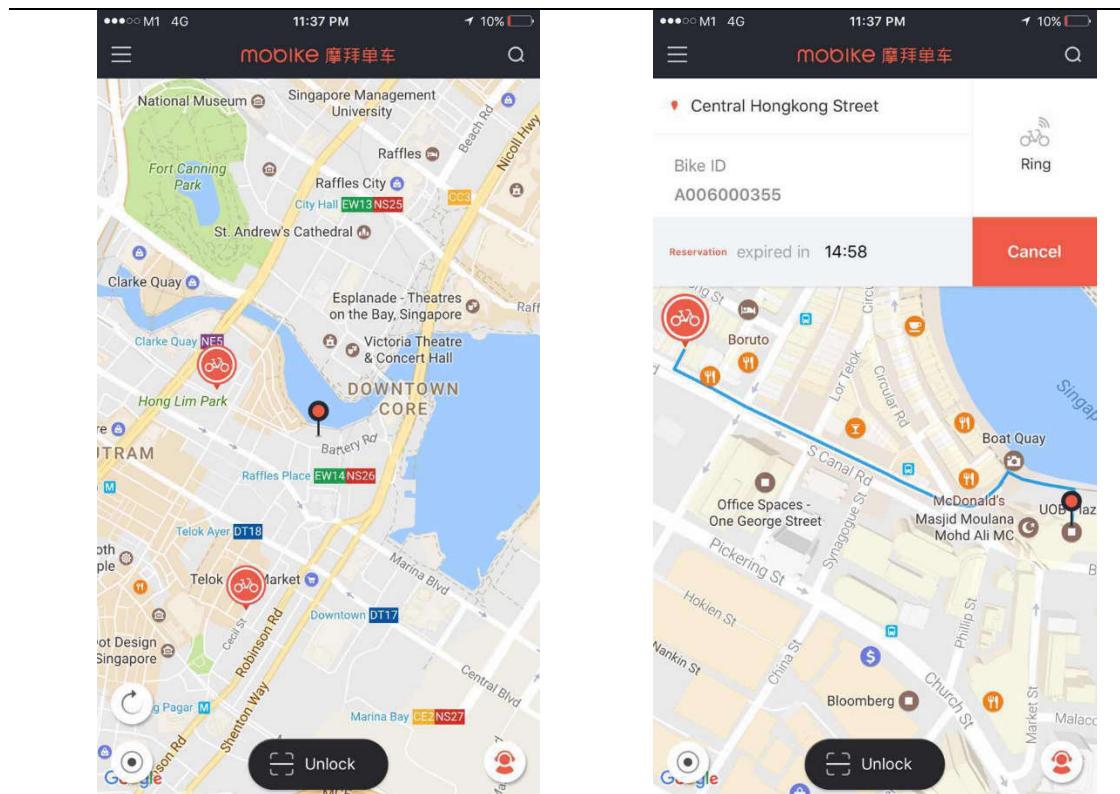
●●●○○ M1 4G 11:37 PM 10%

mobike 摩拜单车

National Museum
Singapore Management University
Beach Rd
Nicoll Hwy
Fort Canning Park
Raffles
Raffles City
City Hall EW13 NS25
CC3
St. Andrew's Cathedral
Clarke Quay
Esplanade - Theatres on the Bay, Singapore
Raff
Clarke Quay NE5
Victoria Theatre & Concert Hall
DOWNTOWN CORE
Hong Lim Park
Battery Rd
TRAM
Raffles Place EW14 NS26
Telok Ayer DT18
oth ple
Telok Market
Marina Blvd
Cecil St
Robinson Rd
Downtown DT17
ot Design Singapore
Central Blvd
Pagar
Shenton Way
Marina Bay CE2 NS27
son Rd
Google
Unlock

●●●○○ M1 4G 11:37 PM 10%

mobike 摩拜单车

Central Hongkong Street
Ring
Bike ID
A006000355
Reservation expired in 14:58
Cancel
Boruto
Lor Telok
Circular Rd
Singap
Boat Quay
S Canal Rd
McDonald's
Office Spaces - One George Street
Masjid Moulana Mohd Ali MC
UOB Plaz
Synagogue St
Pickering St
Phillip St
Hokien St
Nankin St
China St
Church St
Bloomberg
Market St
Malaco
Google
Unlock